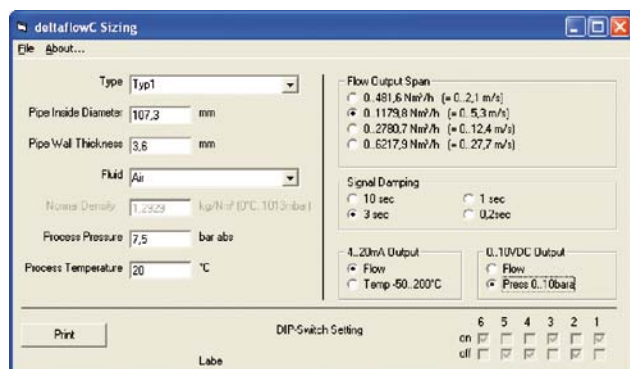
deltaflowC Sizing

File About...

Type Typ1

Pipe Inside Diameter 107,3 mm

Pipe Wall Thickness 3,6 mm

Fluid Air

Normal Density 1,2929 kg/Nm³ (0°C, 1013mbar)

Process Pressure 7,5 bar abs

Process Temperature 20 °C

Flow Output Span
0..481,6 Nm³/h (= 0..2,1 m/s)
0..1179,8 Nm³/h (= 0..5,3 m/s)
0..2780,7 Nm³/h (= 0..12,4 m/s)
0..6217,9 Nm³/h (= 0..27,7 m/s)

Signal Damping
10 sec
1 sec
3 sec
0,2sec

4..20mA Output
Flow
Temp -50..200°C

0..10VDC Output
Flow
Press 0..10bara

Print

DIP-Switch Setting

Labe

6 5 4 3 2 1
on
off